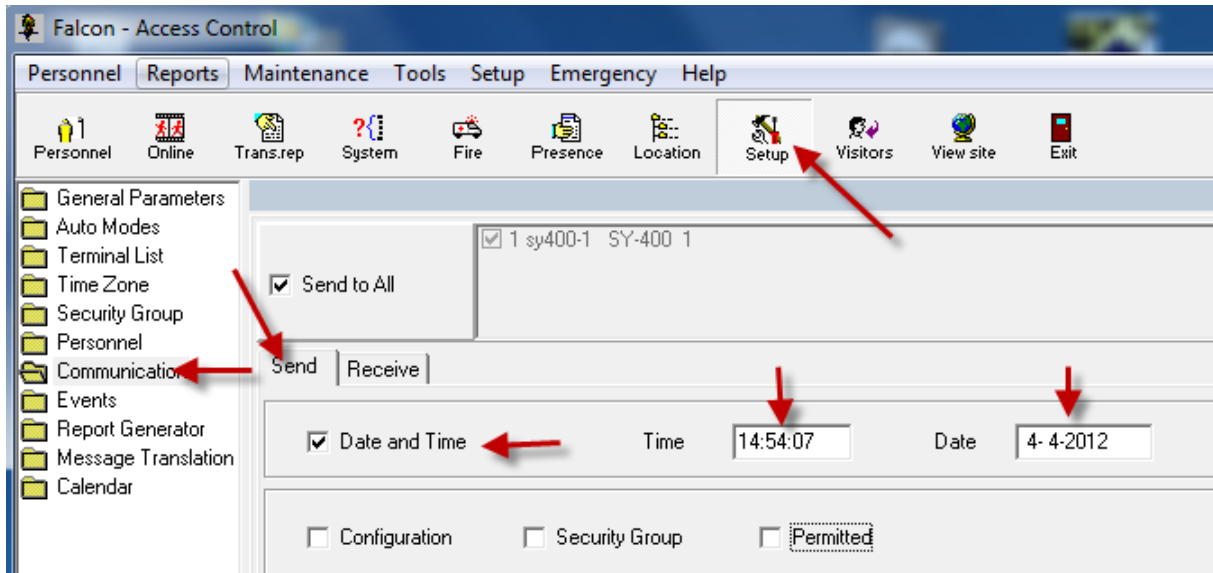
Falcon - Access Control

Personnel Reports Maintenance Tools Setup Emergency Help

Personnel Online Trans.rep System Fire Presence Location Setup Visitors View site Exit

General Parameters
Auto Modes
Terminal List
Time Zone
Security Group
Personnel
Communicatio
Events
Report Generator
Message Translation
Calendar

Send to All

1 sy400-1 SY-400 1

Send Receive

Date and Time Time 14:54:07 Date 4- 4-2012

Configuration Security Group Permitted